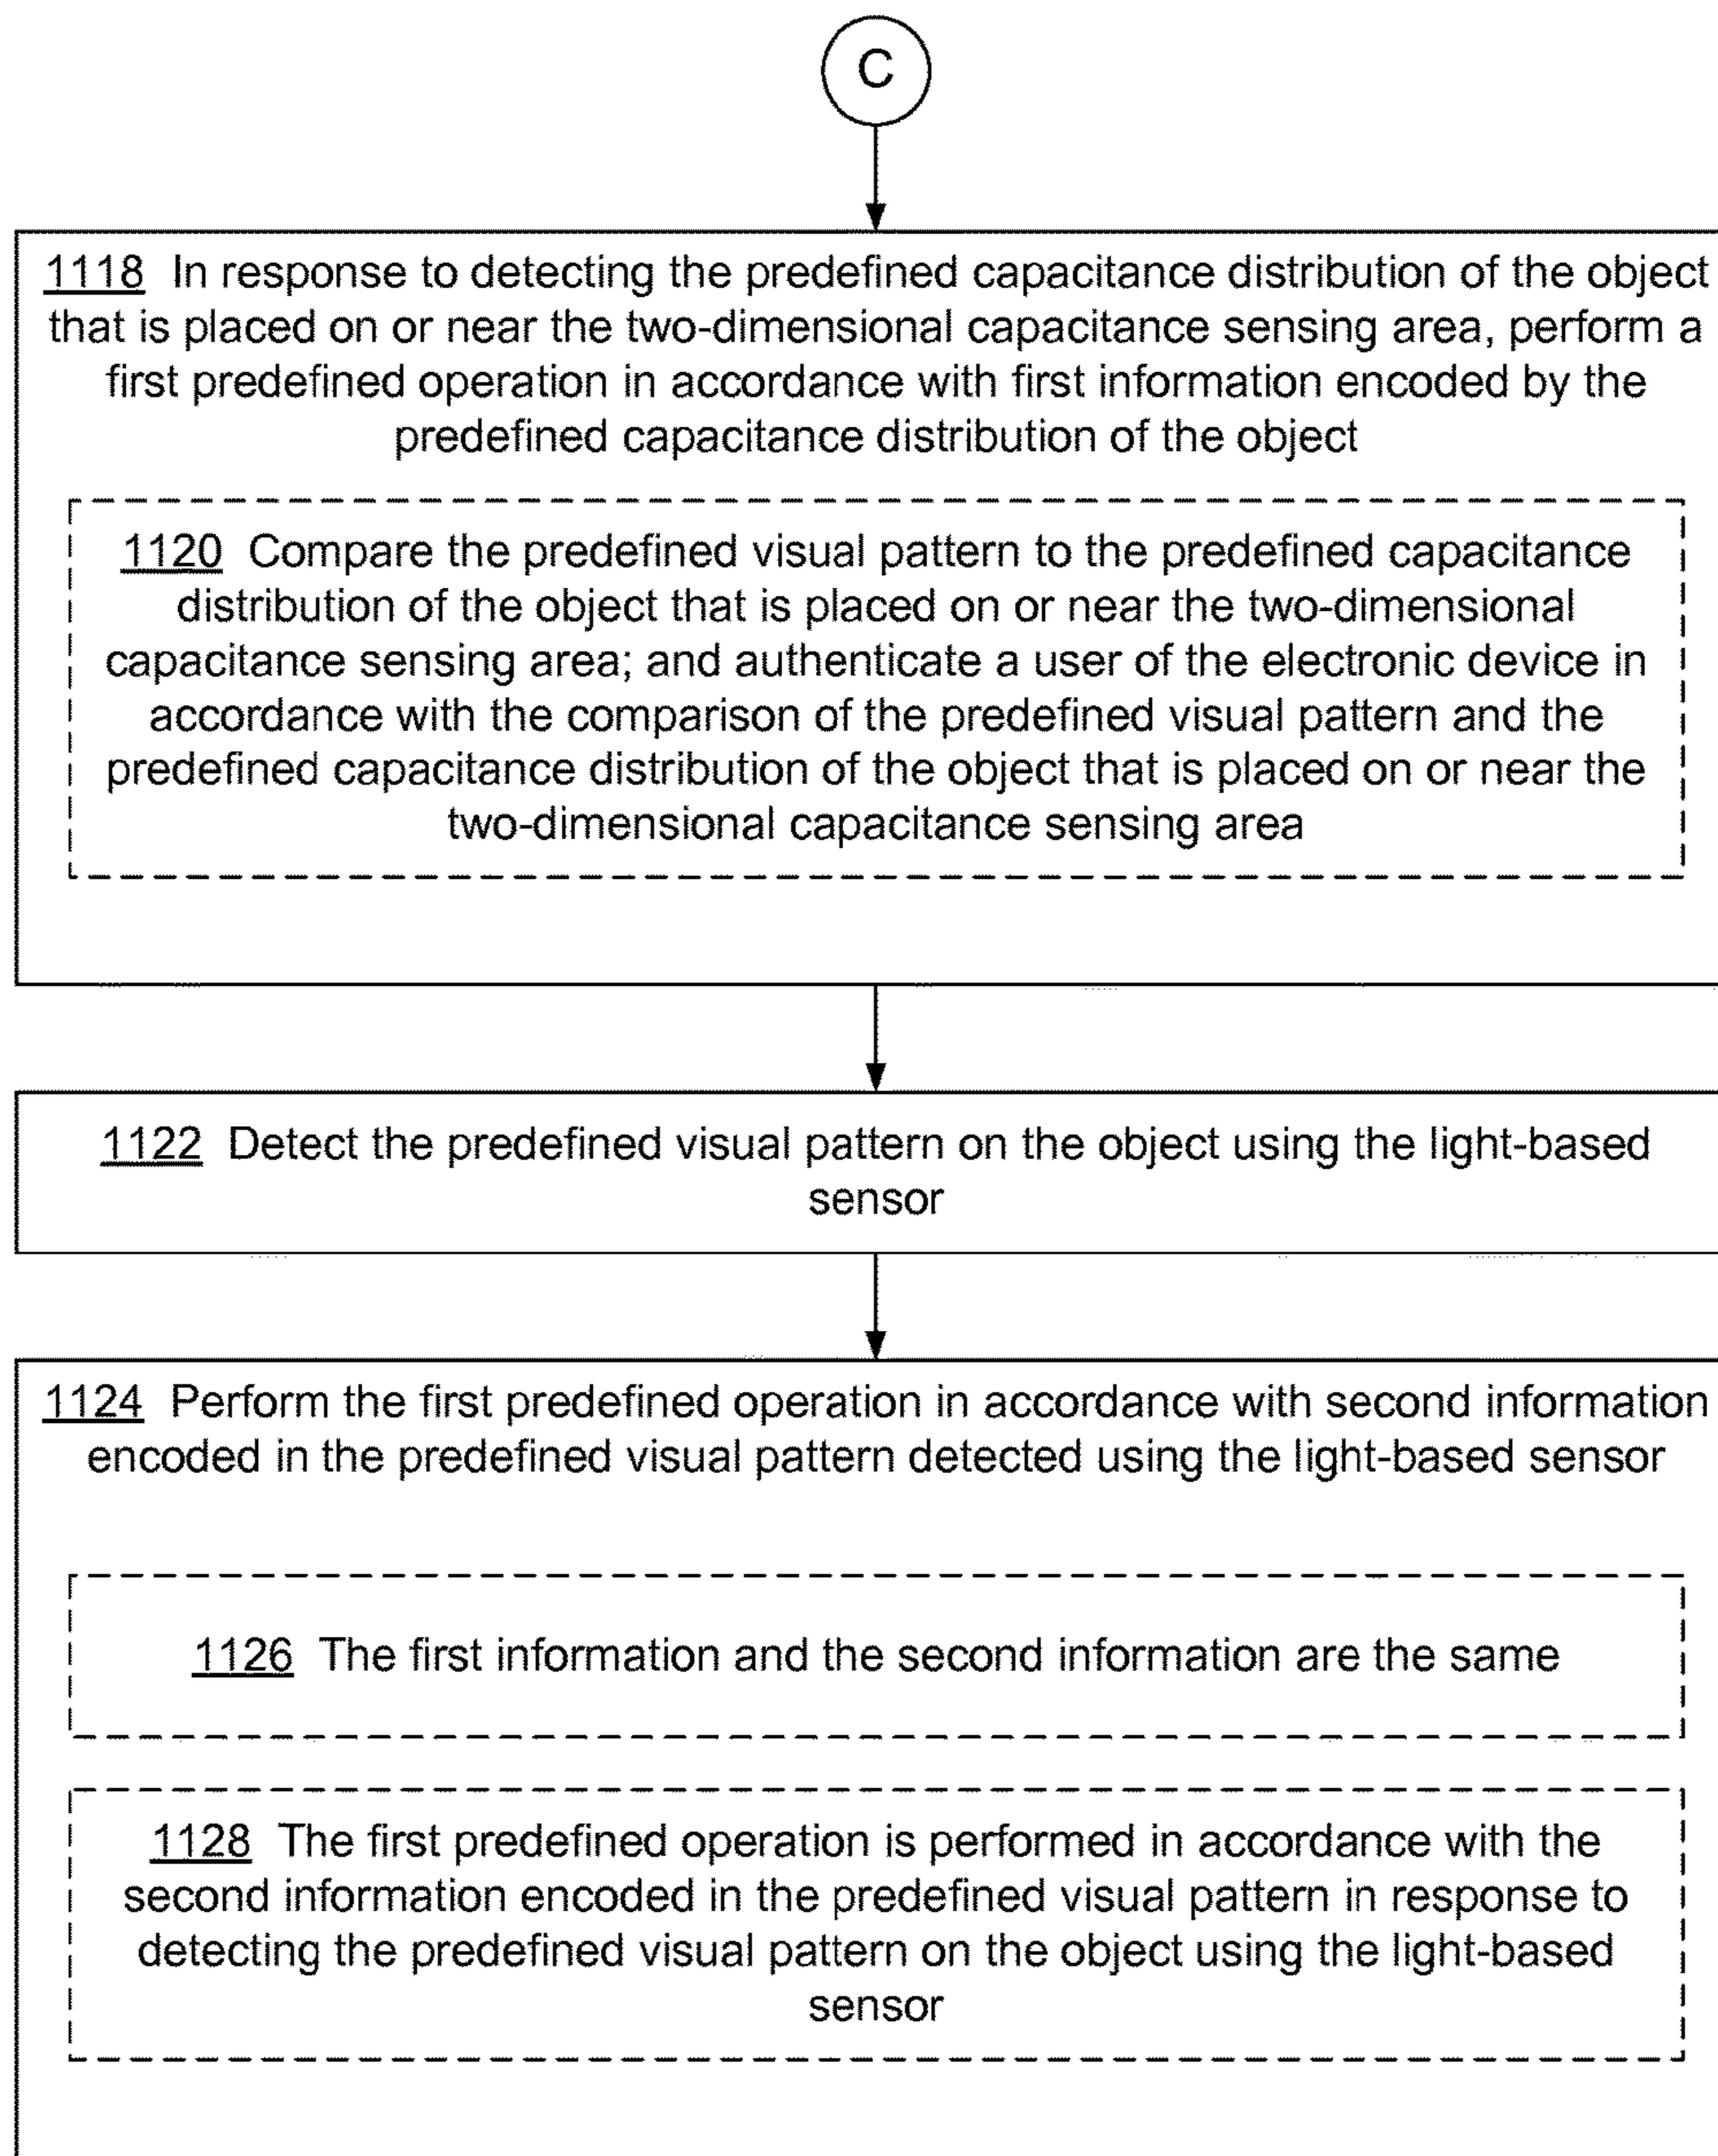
C

1118 In response to detecting the predefined capacitance distribution of the object that is placed on or near the two-dimensional capacitance sensing area, perform a first predefined operation in accordance with first information encoded by the predefined capacitance distribution of the object

1120 Compare the predefined visual pattern to the predefined capacitance distribution of the object that is placed on or near the two-dimensional capacitance sensing area; and authenticate a user of the electronic device in accordance with the comparison of the predefined visual pattern and the predefined capacitance distribution of the object that is placed on or near the two-dimensional capacitance sensing area

1122 Detect the predefined visual pattern on the object using the light-based sensor

1124 Perform the first predefined operation in accordance with second information encoded in the predefined visual pattern detected using the light-based sensor

1126 The first information and the second information are the same

1128 The first predefined operation is performed in accordance with the second information encoded in the predefined visual pattern in response to detecting the predefined visual pattern on the object using the light-based sensor